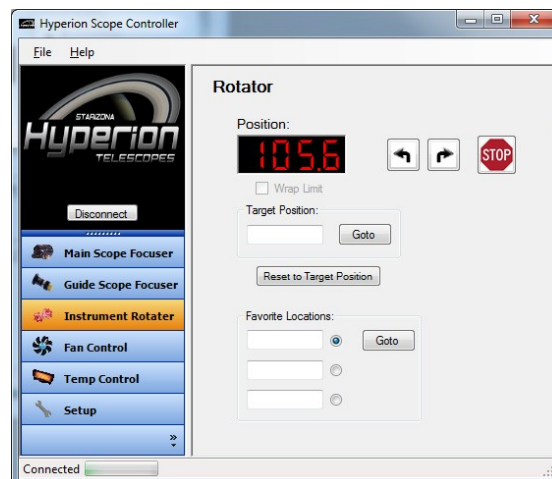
Hyperion Scope Controller

File Help

STARIZONA
Hyperion
TELESCOPES

Disconnect

Main Scope Focuser
Guide Scope Focuser
Instrument Rotater
Fan Control
Temp Control
Setup

Rotator

Position:
105.6

STOP

Wrap Limit

Target Position:
Goto

Reset to Target Position

Favorite Locations:
Goto

Connected